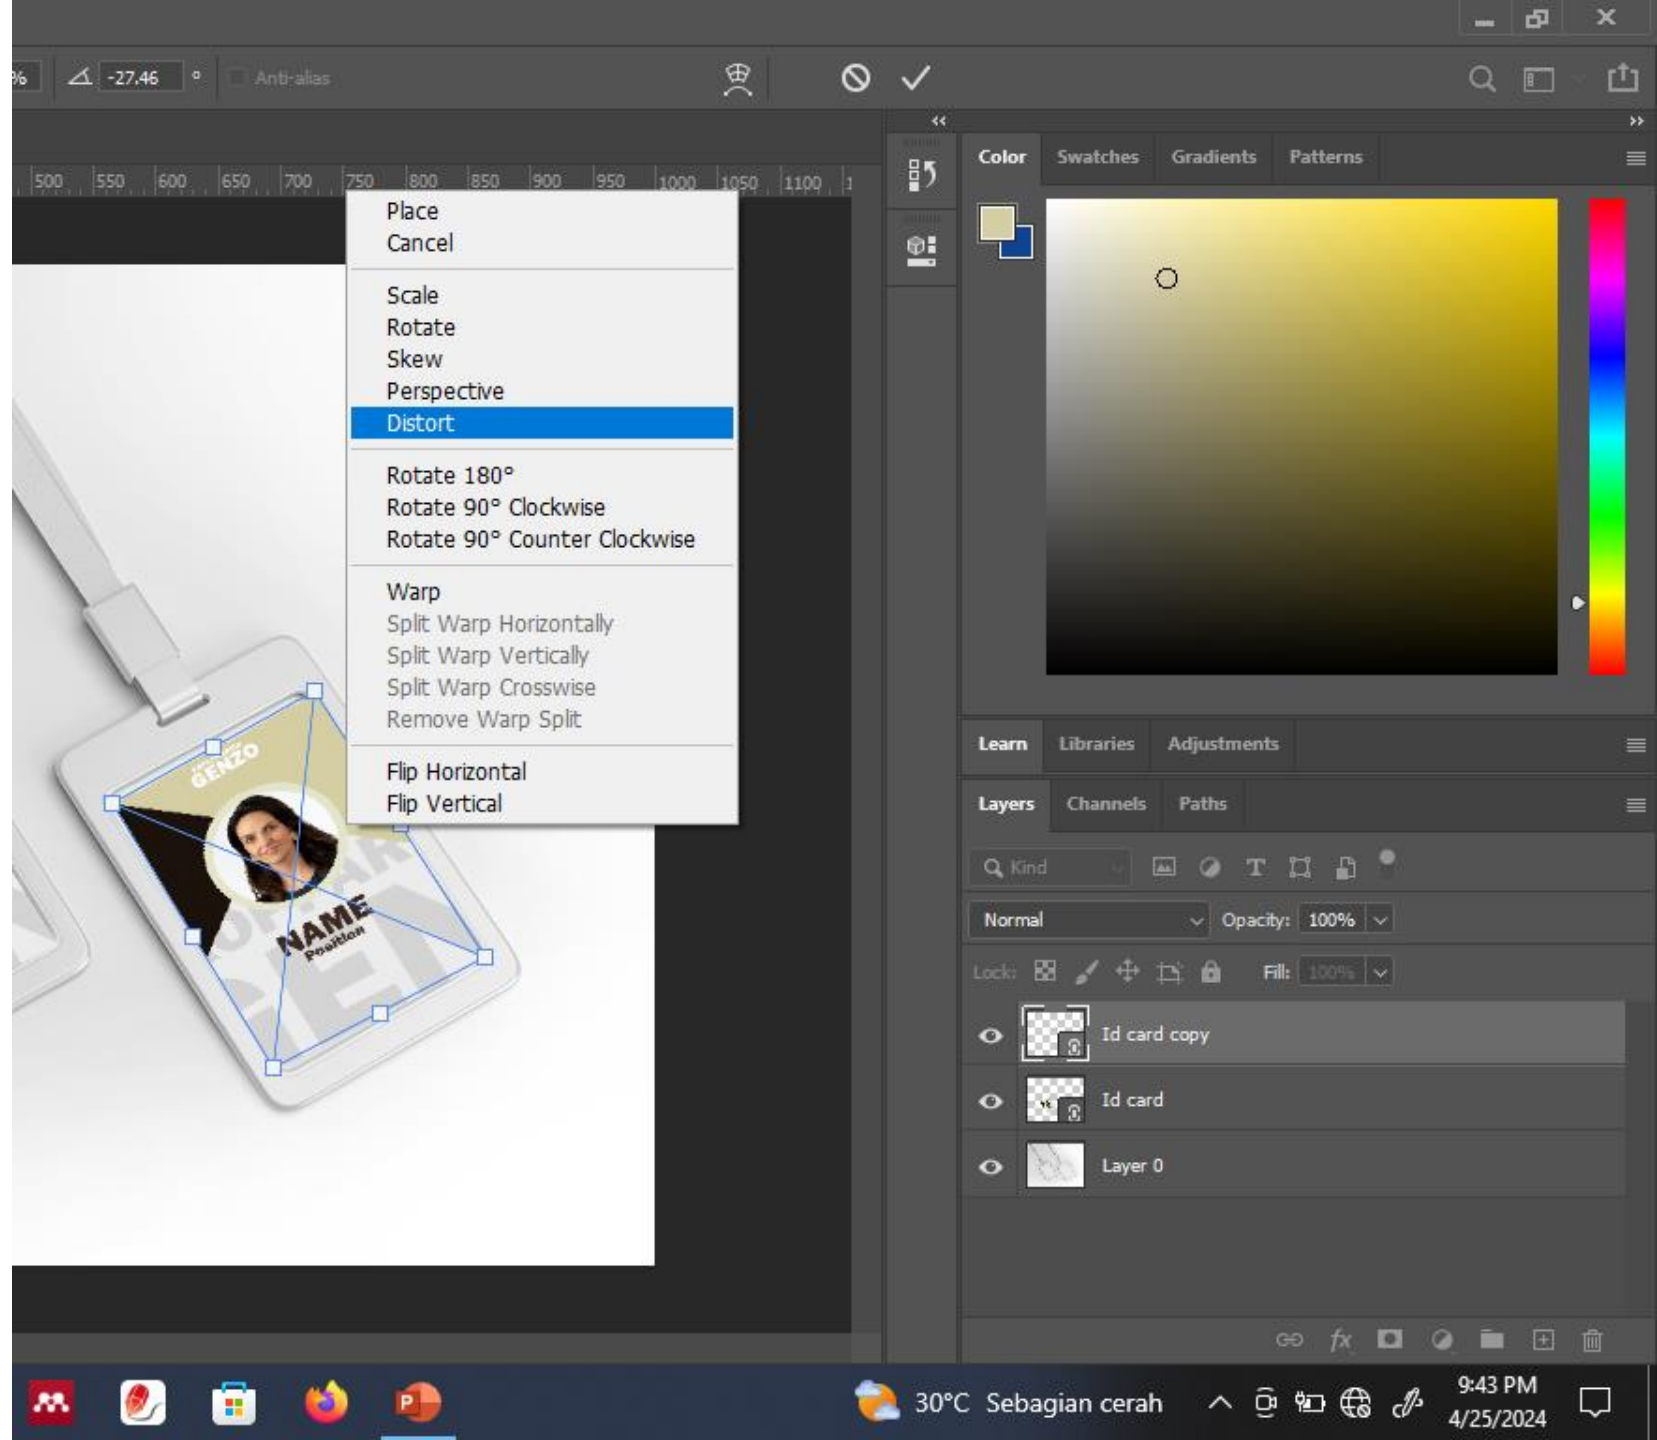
%  -27,46 °  Anti-alias

500 550 600 650 700 750 800 850 900 950 1000 1050 1100 1

Place
Cancel

Scale
Rotate
Skew
Perspective
Distort

Rotate 180°
Rotate 90° Clockwise
Rotate 90° Counter Clockwise

Warp
Split Warp Horizontally
Split Warp Vertically
Split Warp Crosswise
Remove Warp Split

Flip Horizontal
Flip Vertical

GENZO
NAME
Position

Color Swatches Gradients Patterns

Learn Libraries Adjustments

Layers Channels Paths

Kind

Normal Opacity: 100%

Lock: Fill: 100%

Id card copy
Id card
Layer 0

30°C Sebagian cerah
9:43 PM
4/25/2024